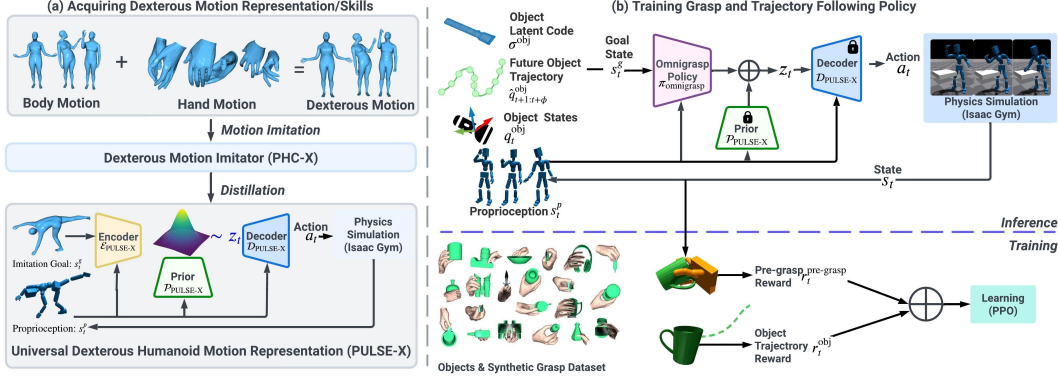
(a) Acquiring Dexterous Motion Representation/Skills

Body Motion + Hand Motion = Dexterous Motion

Motion Imitation

Dexterous Motion Imitator (PHC-X)

Distillation

Encoder $\mathcal{E}_{\text{PULSE-X}}$

$\sim z_t$

Decoder $\mathcal{D}_{\text{PULSE-X}}$

Action $a_t$

Physics Simulation (Isaac Gym)

Prior $\mathcal{P}_{\text{PULSE-X}}$

Imitation Goal: $s_t^g$

Proprioception: $s_t^p$

Universal Dexterous Humanoid Motion Representation (PULSE-X)

(b) Training Grasp and Trajectory Following Policy

Object Latent Code $\sigma^{\text{obj}}$

Future Object Trajectory $\hat{q}_{t+1:t+\phi}^{\text{obj}}$

Goal State $s_t^g$

Omnigrasp Policy $\pi_{\text{omnigrasp}}$

$z_t$

Decoder $\mathcal{D}_{\text{PULSE-X}}$

Action $a_t$

Physics Simulation (Isaac Gym)

Object States $q_t^{\text{obj}}$

Prior $\mathcal{P}_{\text{PULSE-X}}$

State $s_t$

Proprioception $s_t^p$

Inference

Training

Pre-grasp Reward $r_t^{\text{pre-grasp}}$

Learning (PPO)

Object Trajectrory Reward $r_t^{\text{obj}}$

Objects & Synthetic Grasp Dataset